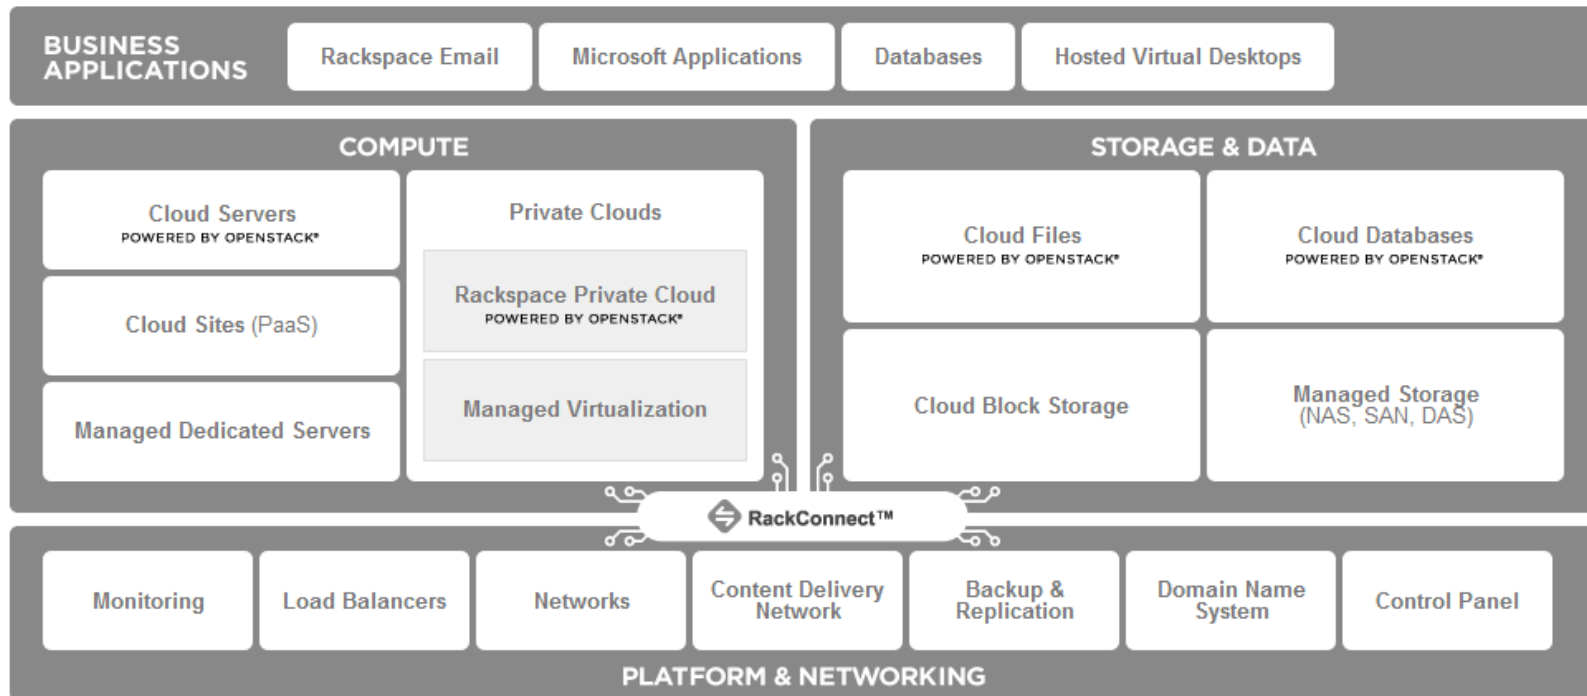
BUSINESS APPLICATIONS

Rackspace Email

Microsoft Applications

Databases

Hosted Virtual Desktops

COMPUTE

Cloud Servers
POWERED BY OPENSTACK®

Cloud Sites (PaaS)

Managed Dedicated Servers

Private Clouds

Rackspace Private Cloud
POWERED BY OPENSTACK®

Managed Virtualization

STORAGE & DATA

Cloud Files
POWERED BY OPENSTACK®

Cloud Databases
POWERED BY OPENSTACK®

Cloud Block Storage

Managed Storage (NAS, SAN, DAS)

RackConnect™

Monitoring

Load Balancers

Networks

Content Delivery Network

Backup & Replication

Domain Name System

Control Panel

PLATFORM & NETWORKING